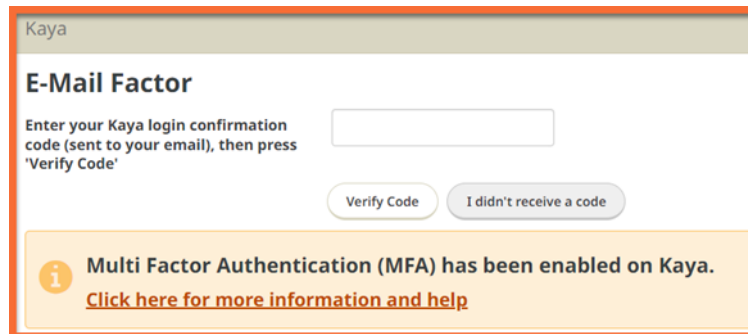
Kaya

E-Mail Factor

Enter your Kaya login confirmation code (sent to your email), then press 'Verify Code'

Verify Code

I didn't receive a code

Multi Factor Authentication (MFA) has been enabled on Kaya.

Click here for more information and help